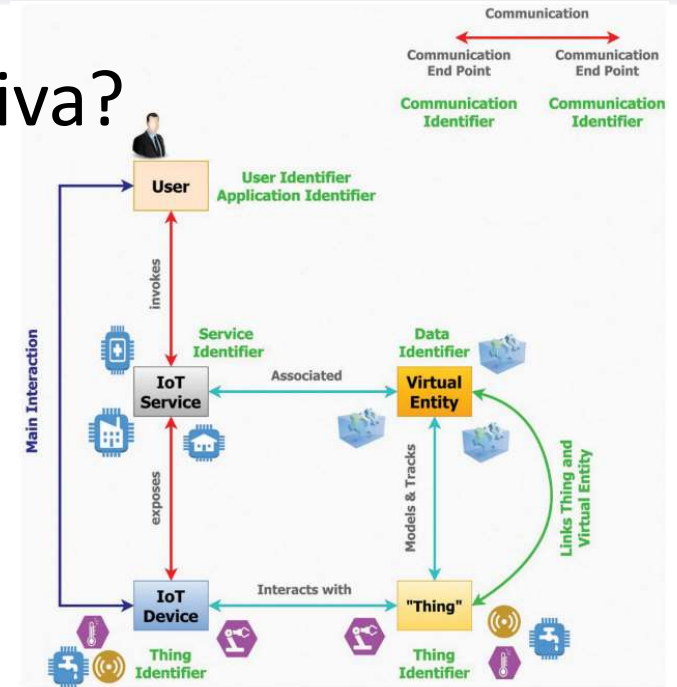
iva?

Communication

Communication End Point

Communication End Point

Communication Identifier

Communication Identifier

User

User Identifier
Application Identifier

invokes

Main Interaction

Service Identifier

IoT Service

Associated

Data Identifier

Virtual Entity

Models & Tracks

Links Thing and Virtual Entity

exposes

IoT Device

Interacts with

"Thing"

Thing Identifier

Thing Identifier